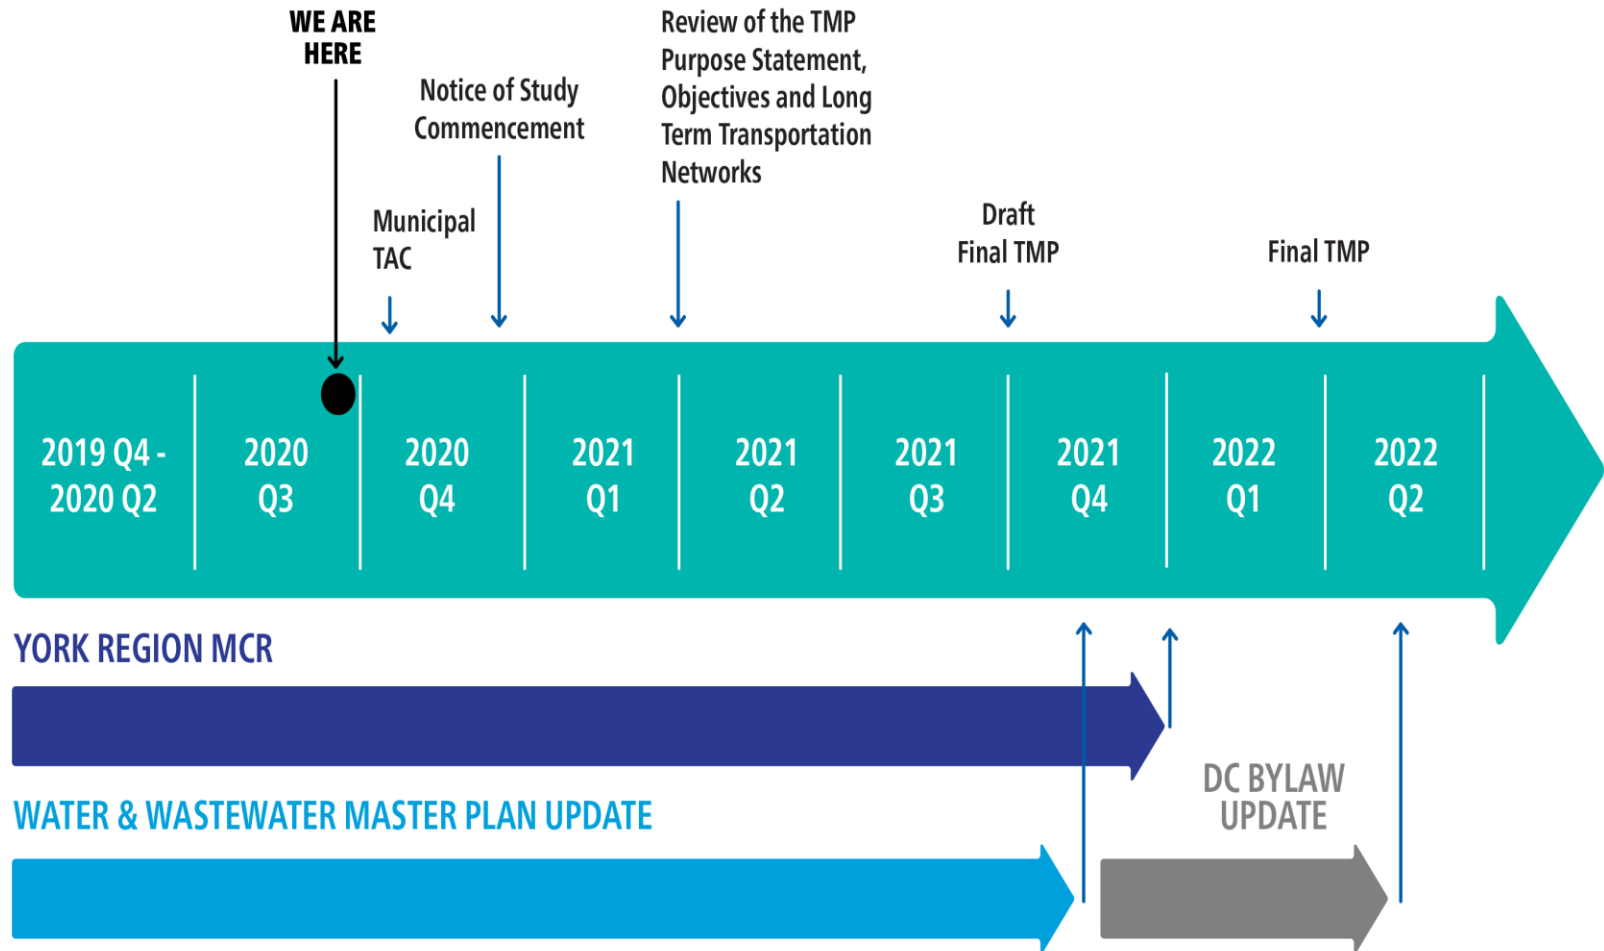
WE ARE HERE

Notice of Study Commencement

Review of the TMP Purpose Statement, Objectives and Long Term Transportation Networks

Municipal TAC

Draft Final TMP

Final TMP

2019 Q4 - 2020 Q2

2020 Q3

2020 Q4

2021 Q1

2021 Q2

2021 Q3

2021 Q4

2022 Q1

2022 Q2

YORK REGION MCR

DC BYLAW UPDATE

WATER & WASTEWATER MASTER PLAN UPDATE